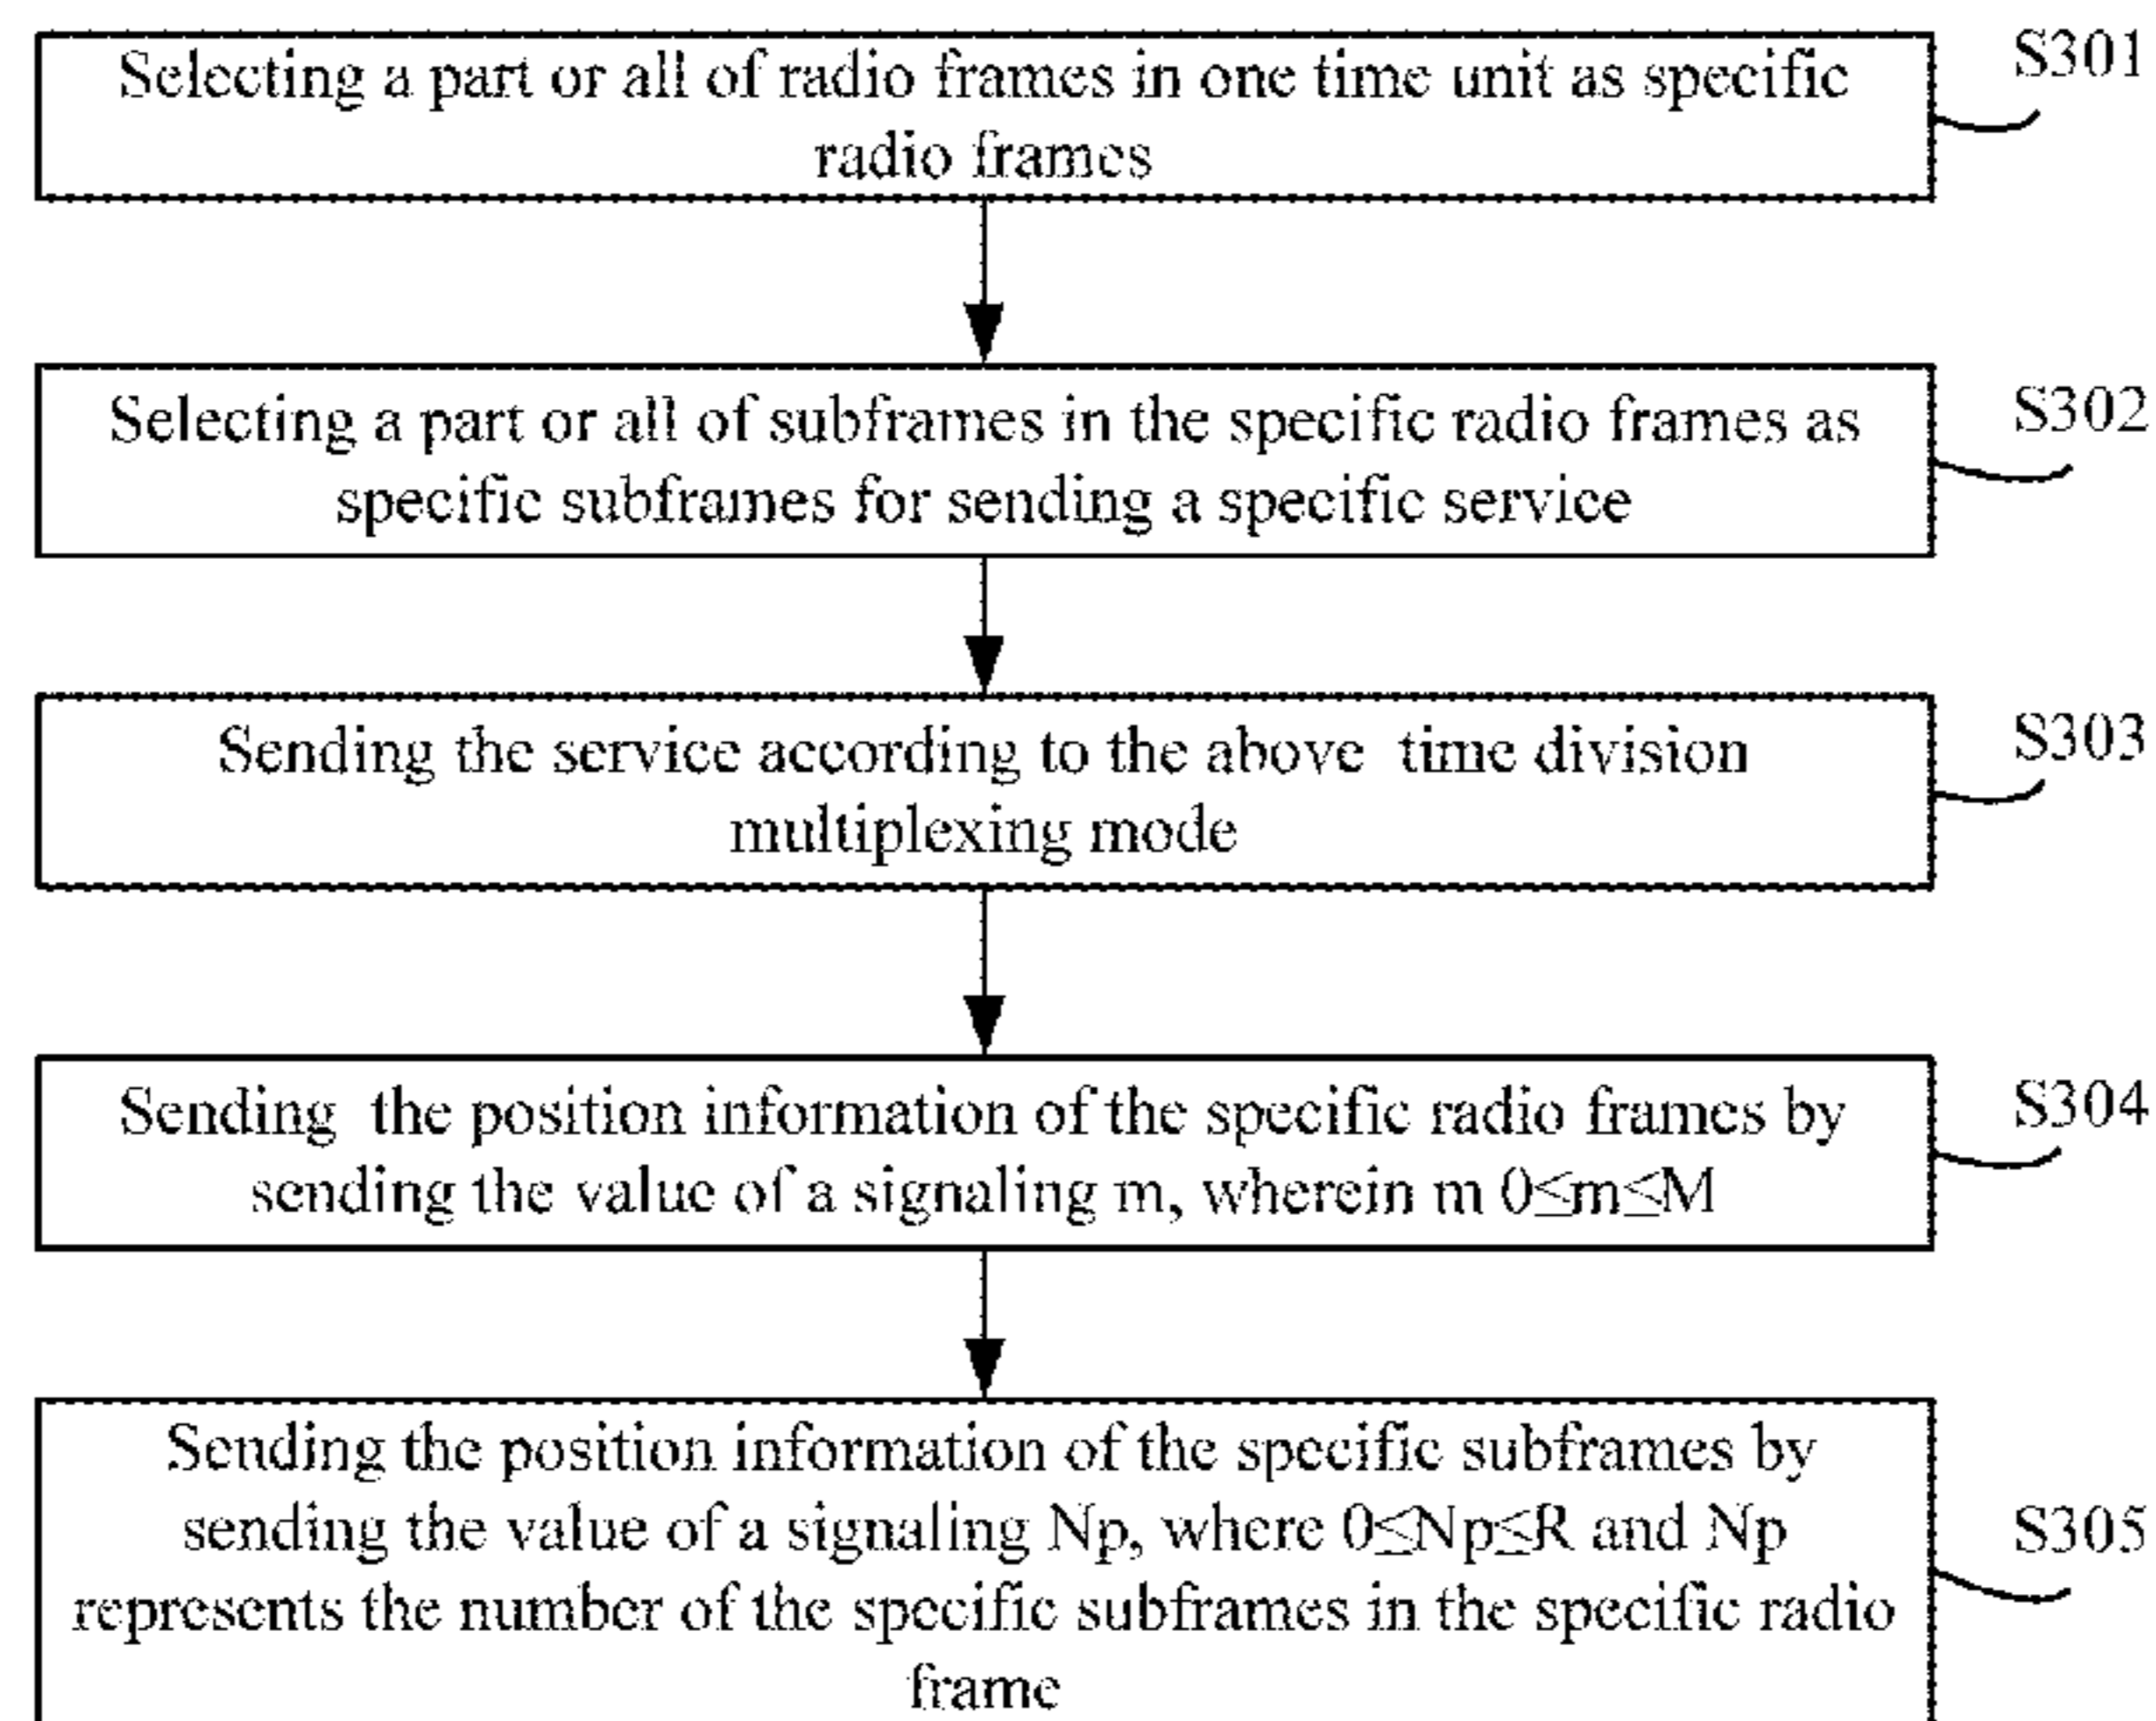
Selecting a part or all of radio frames in one time unit as specific radio frames

S301

Selecting a part or all of subframes in the specific radio frames as specific subframes for sending a specific service

S302

Sending the service according to the above time division multiplexing mode

S303

Sending the position information of the specific radio frames by sending the value of a signaling m, wherein m $0 \leq m \leq M$

S304

Sending the position information of the specific subframes by sending the value of a signaling Np, where $0 \leq Np \leq R$ and Np represents the number of the specific subframes in the specific radio frame

S305